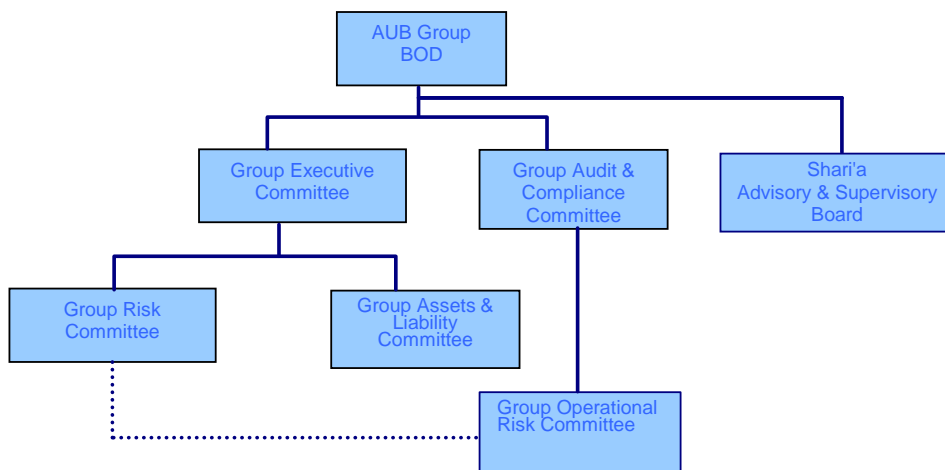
AUB Group BOD

Group Executive Committee

Group Audit & Compliance Committee

Shari'a Advisory & Supervisory Board

Group Risk Committee

Group Assets & Liability Committee

Group Operational Risk Committee